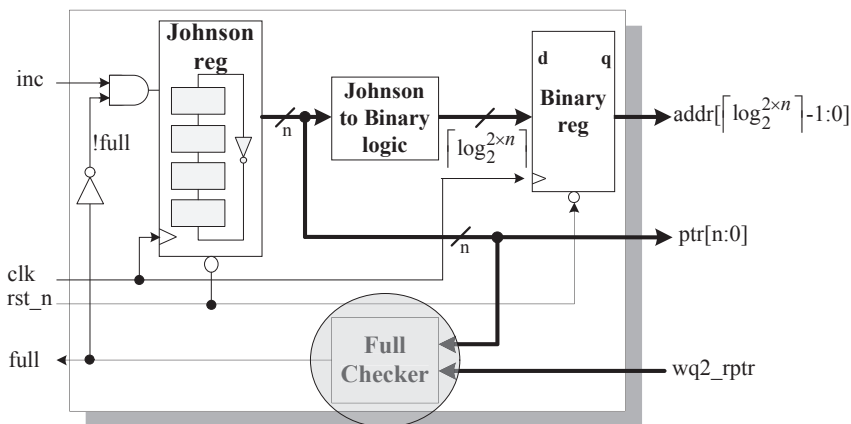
inc

!full

clk

rst_n

full

Johnson reg

n

Johnson to Binary logic

$\lceil \log_2^{2\times n} \rceil$

d

q

Binary reg

addr[$\lceil \log_2^{2\times n} \rceil$-1:0]

n

ptr[n:0]

Full Checker

wq2_rptr